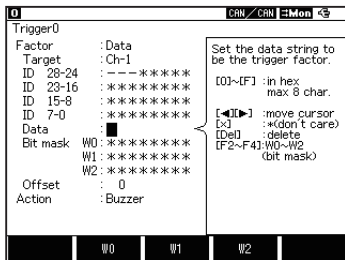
0 CAN/CAN Mon

Trigger0

Factor : Data
Target : Ch-1
ID 28-24 : ---*****
ID 23-16 : ********
ID 15-8 : ********
ID 7-0 : ********
Data : █
Bit mask W0 : ********
W1 : ********
W2 : ********
Offset : 0
Action : Buzzer

Set the data string to be the trigger factor.

[0]~[F] : in hex
max 8 char.

[◄][►] : move cursor
[x] : *(don't care)
[Del] : delete
[F2~F4]: W0~W2
(bit mask)

W0 W1 W2